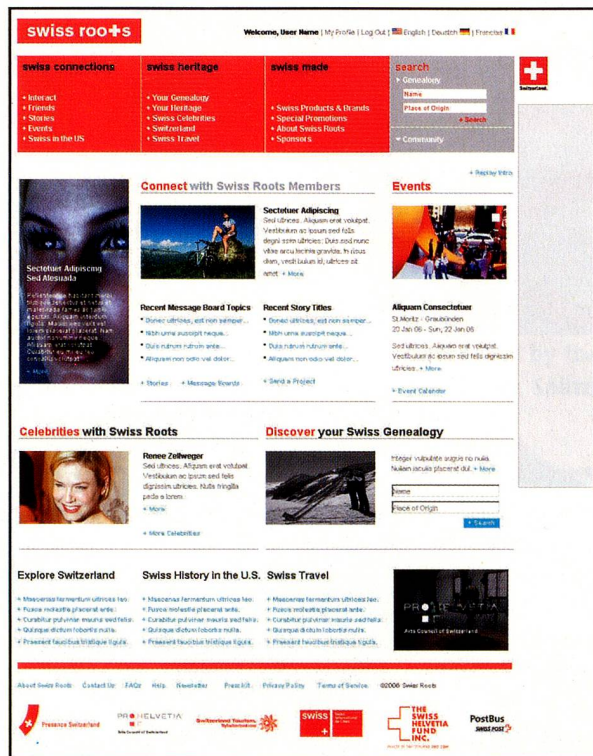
swiss roo+s

Welcome, User Name | My Profile | Log Out | English | Deutsch | Français

swiss connections
• Interact
• Friends
• Stories
• Events
• Swiss in the US

swiss heritage
• Your Genealogy
• Your Heritage
• Swiss Celebrities
• Switzerland
• Swiss Travel

swiss made
• Swiss Products & Brands
• Special Promotions
• About Swiss Roots
• Sponsors

search
• Genealogy
Name
Place of Origin
• Search
• Community

Switzerland.

+ Replay Intro

Sectetuer Adipiscing Sed Alesuada

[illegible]

+ More

Connect with Swiss Roots Members

Sectetuer Adipiscing
Sed ultrices. Aliquam erat volutpat. Vestibulum ac ipsum sed felis dignissim ultrices. Duis sed nunc vitae arcu facilisis gravida. In risus diam, vestibulum id, ultrices sit amet. + More

Recent Message Board Topics
• Donec ultricies, est non semper...
• Nibh urna suscipit neque...
• Quis rutrum rutrum ante...
• Aliquam non odio vel dolor...

+ Stories + Message Boards

Recent Story Titles
• Donec ultricies, est non semper...
• Nibh urna suscipit neque...
• Duis rutrum rutrum ante...
• Aliquam non odio vel dolor...

+ Send a Project

Events

Aliquam Consectetuer
St.Moritz - Graubünden
20 Jan 06 - Sun, 22 Jan 06

Sed ultrices. Aliquam erat volutpat. Vestibulum ac ipsum sed felis dignissim ultrices. + More

+ Event Calendar

Celebrities with Swiss Roots

Renee Zellweger
Sed ultrices. Aliquam erat volutpat. Vestibulum ac ipsum sed felis dignissim ultrices. Nulla fringilla pede a lorem.
+ More

+ More Celebrities

Discover your Swiss Genealogy

Integer vulputate augue eu nulla. Nullam iaculis placerat dui. + More

Name
Place of Origin
+ Search

Explore Switzerland
• Maecenas fermentum ultricies leo.
• Fusce molestie placerat ante.
• Curabitur pulvinar mauris sed felis.
• Quisque dictum lobortis nulla.
• Praesent faucibus tristique ligula.

Swiss History in the U.S.
• Maecenas fermentum ultricies leo.
• Fusce molestie placerat ante.
• Curabitur pulvinar mauris sed felis.
• Quisque dictum lobortis nulla.
• Praesent faucibus tristique ligula.

Swiss Travel
• Maecenas fermentum ultricies leo.
• Fusce molestie placerat ante.
• Curabitur pulvinar mauris sed felis.
• Quisque dictum lobortis nulla.
• Praesent faucibus tristique ligula.

PRO HELVETIA
Arts Council of Switzerland

About Swiss Roots Contact Us FAQs Help Newsletter Press kit Privacy Policy Terms of Service ©2006 Swiss Roots

Presence Switzerland
PRO HELVETIA Arts Council of Switzerland
Switzerland Tourism
swiss
THE SWISS HELVETIA FUND INC.
PostBus SWISS POST